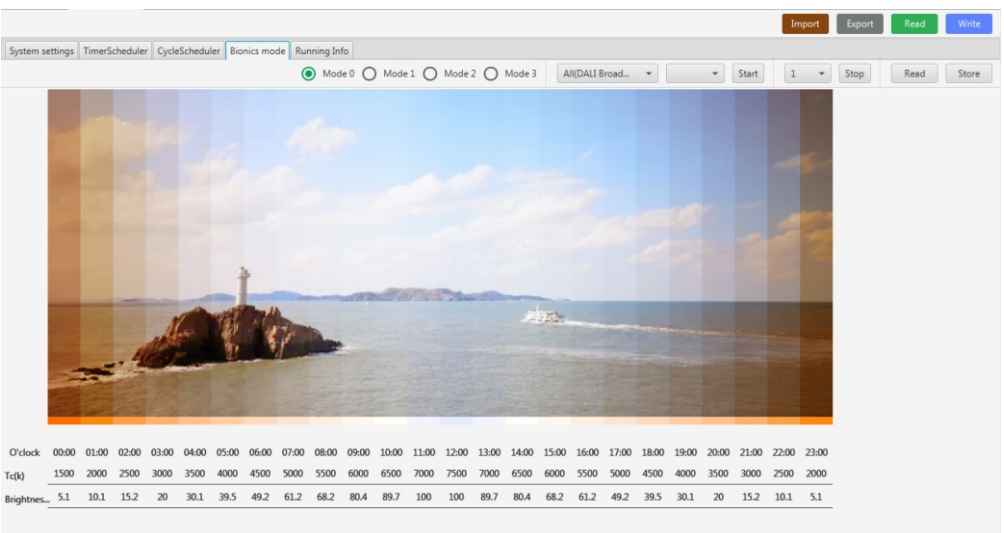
Import Export Read Write

System settings | TimerScheduler | CycleScheduler | Bionics mode | Running Info

Mode 0 Mode 1 Mode 2 Mode 3 All(DALI Broad... Start 1 Stop Read Store

| O'clock | 00:00 | 01:00 | 02:00 | 03:00 | 04:00 | 05:00 | 06:00 | 07:00 | 08:00 | 09:00 | 10:00 | 11:00 | 12:00 | 13:00 | 14:00 | 15:00 | 16:00 | 17:00 | 18:00 | 19:00 | 20:00 | 21:00 | 22:00 | 23:00 |
|---|---|---|---|---|---|---|---|---|---|---|---|---|---|---|---|---|---|---|---|---|---|---|---|---|
| Tc(k) | 1500 | 2000 | 2500 | 3000 | 3500 | 4000 | 4500 | 5000 | 5500 | 6000 | 6500 | 7000 | 7500 | 7000 | 6500 | 6000 | 5500 | 5000 | 4500 | 4000 | 3500 | 3000 | 2500 | 2000 |
| Brightnes... | 5.1 | 10.1 | 15.2 | 20 | 30.1 | 39.5 | 49.2 | 61.2 | 68.2 | 80.4 | 89.7 | 100 | 100 | 89.7 | 80.4 | 68.2 | 61.2 | 49.2 | 39.5 | 30.1 | 20 | 15.2 | 10.1 | 5.1 |